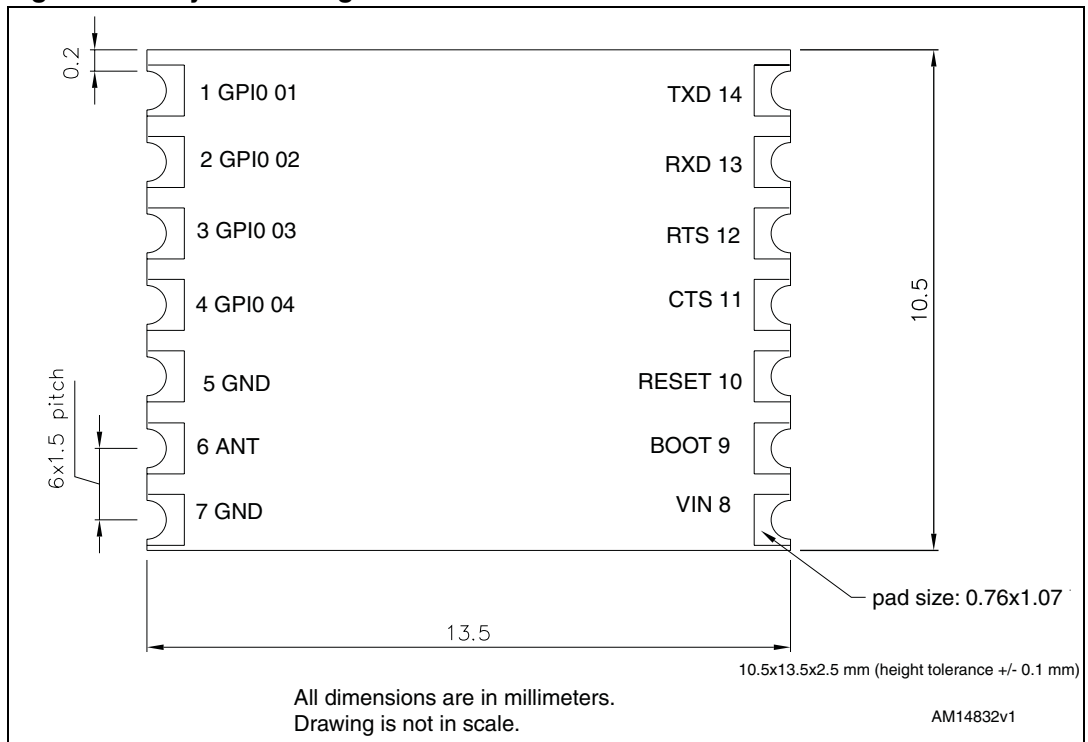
0.2

1 GPI0 01

2 GPI0 02

3 GPI0 03

4 GPI0 04

5 GND

6 ANT

7 GND

6x1.5 pitch

TXD 14

RXD 13

RTS 12

CTS 11

RESET 10

BOOT 9

VIN 8

10.5

pad size: 0.76x1.07

13.5

10.5x13.5x2.5 mm (height tolerance +/- 0.1 mm)

All dimensions are in millimeters.
Drawing is not in scale.

AM14832v1